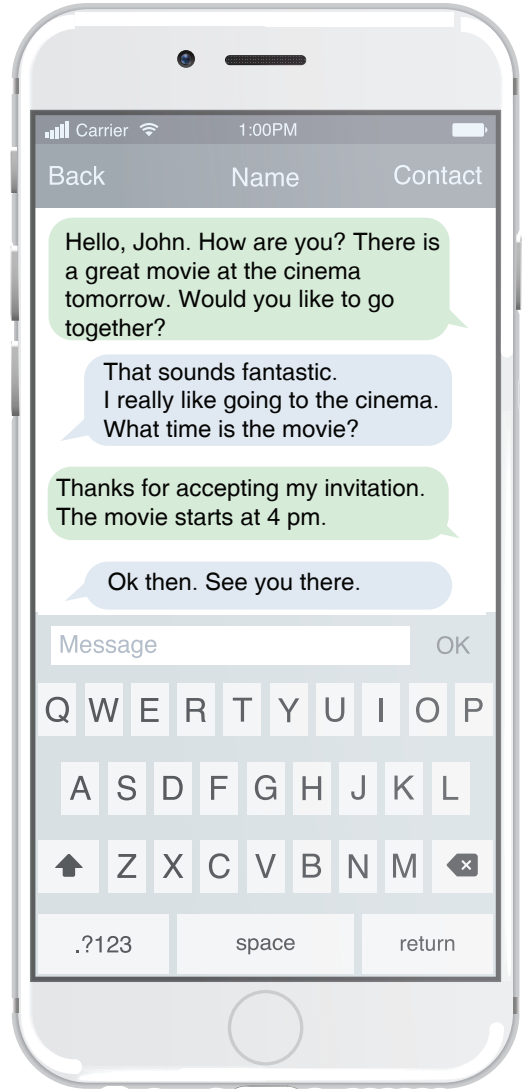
Carrier 1:00PM

Back Name Contact

Hello, John. How are you? There is a great movie at the cinema tomorrow. Would you like to go together?

That sounds fantastic.
I really like going to the cinema.
What time is the movie?

Thanks for accepting my invitation.
The movie starts at 4 pm.

Ok then. See you there.

Message OK

Q W E R T Y U I O P
A S D F G H J K L
Z X C V B N M
.?123 space return